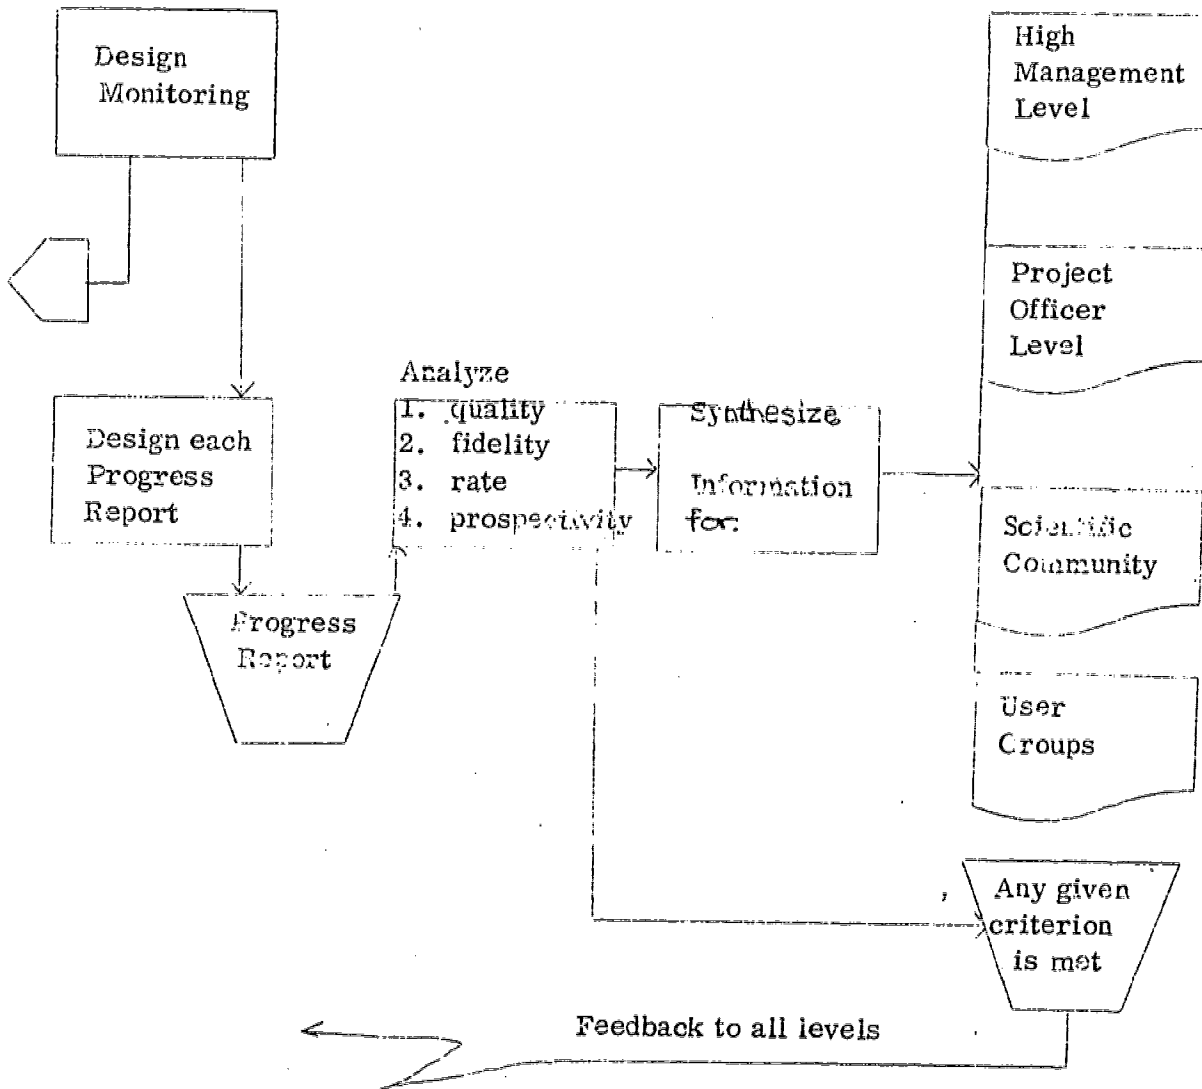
Design Monitoring

Design each Progress Report

Progress Report

Analyze
1. quality
2. fidelity
3. rate
4. prospectivity

Synthesize

Information for:

High Management Level

Project Officer Level

Scientific Community

User Croups

Any given criterion is met

Feedback to all levels